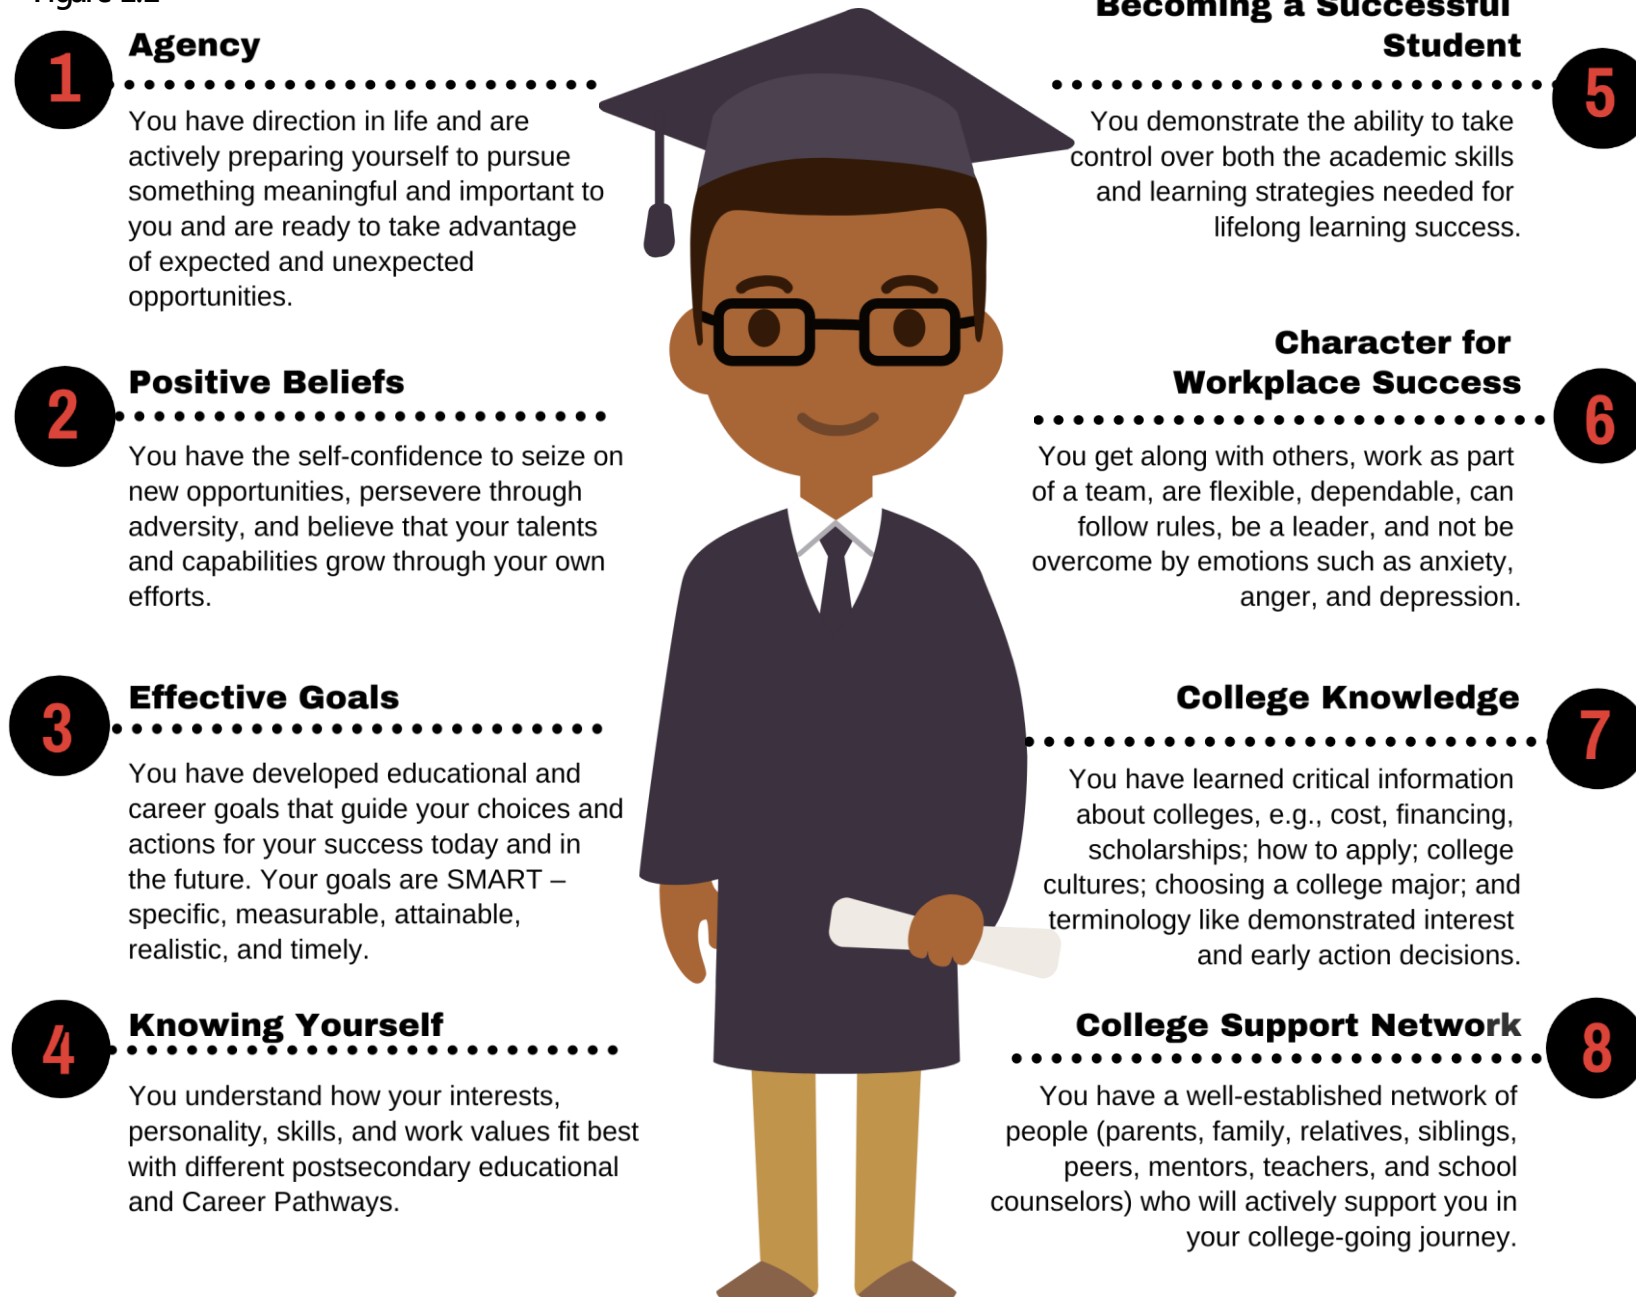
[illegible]

1 Agency

You have direction in life and are actively preparing yourself to pursue something meaningful and important to you and are ready to take advantage of expected and unexpected opportunities.

2 Positive Beliefs

You have the self-confidence to seize on new opportunities, persevere through adversity, and believe that your talents and capabilities grow through your own efforts.

3 Effective Goals

You have developed educational and career goals that guide your choices and actions for your success today and in the future. Your goals are SMART – specific, measurable, attainable, realistic, and timely.

4 Knowing Yourself

You understand how your interests, personality, skills, and work values fit best with different postsecondary educational and Career Pathways.

Becoming a Successful Student 5

You demonstrate the ability to take control over both the academic skills and learning strategies needed for lifelong learning success.

Character for Workplace Success 6

You get along with others, work as part of a team, are flexible, dependable, can follow rules, be a leader, and not be overcome by emotions such as anxiety, anger, and depression.

College Knowledge 7

You have learned critical information about colleges, e.g., cost, financing, scholarships; how to apply; college cultures; choosing a college major; and terminology like demonstrated interest and early action decisions.

College Support Network 8

You have a well-established network of people (parents, family, relatives, siblings, peers, mentors, teachers, and school counselors) who will actively support you in your college-going journey.